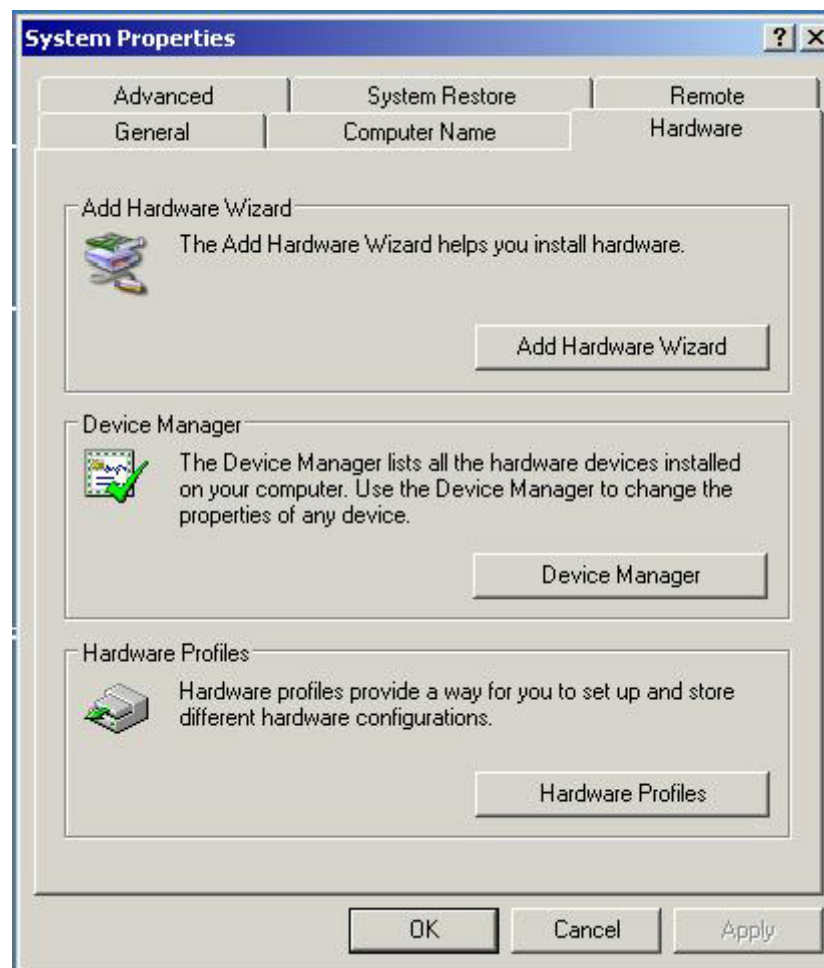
System Properties

?

Advanced | System Restore | Remote
General | Computer Name | Hardware

Add Hardware Wizard
The Add Hardware Wizard helps you install hardware.

Add Hardware Wizard

Device Manager
The Device Manager lists all the hardware devices installed on your computer. Use the Device Manager to change the properties of any device.

Device Manager

Hardware Profiles
Hardware profiles provide a way for you to set up and store different hardware configurations.

Hardware Profiles

OK Cancel Apply